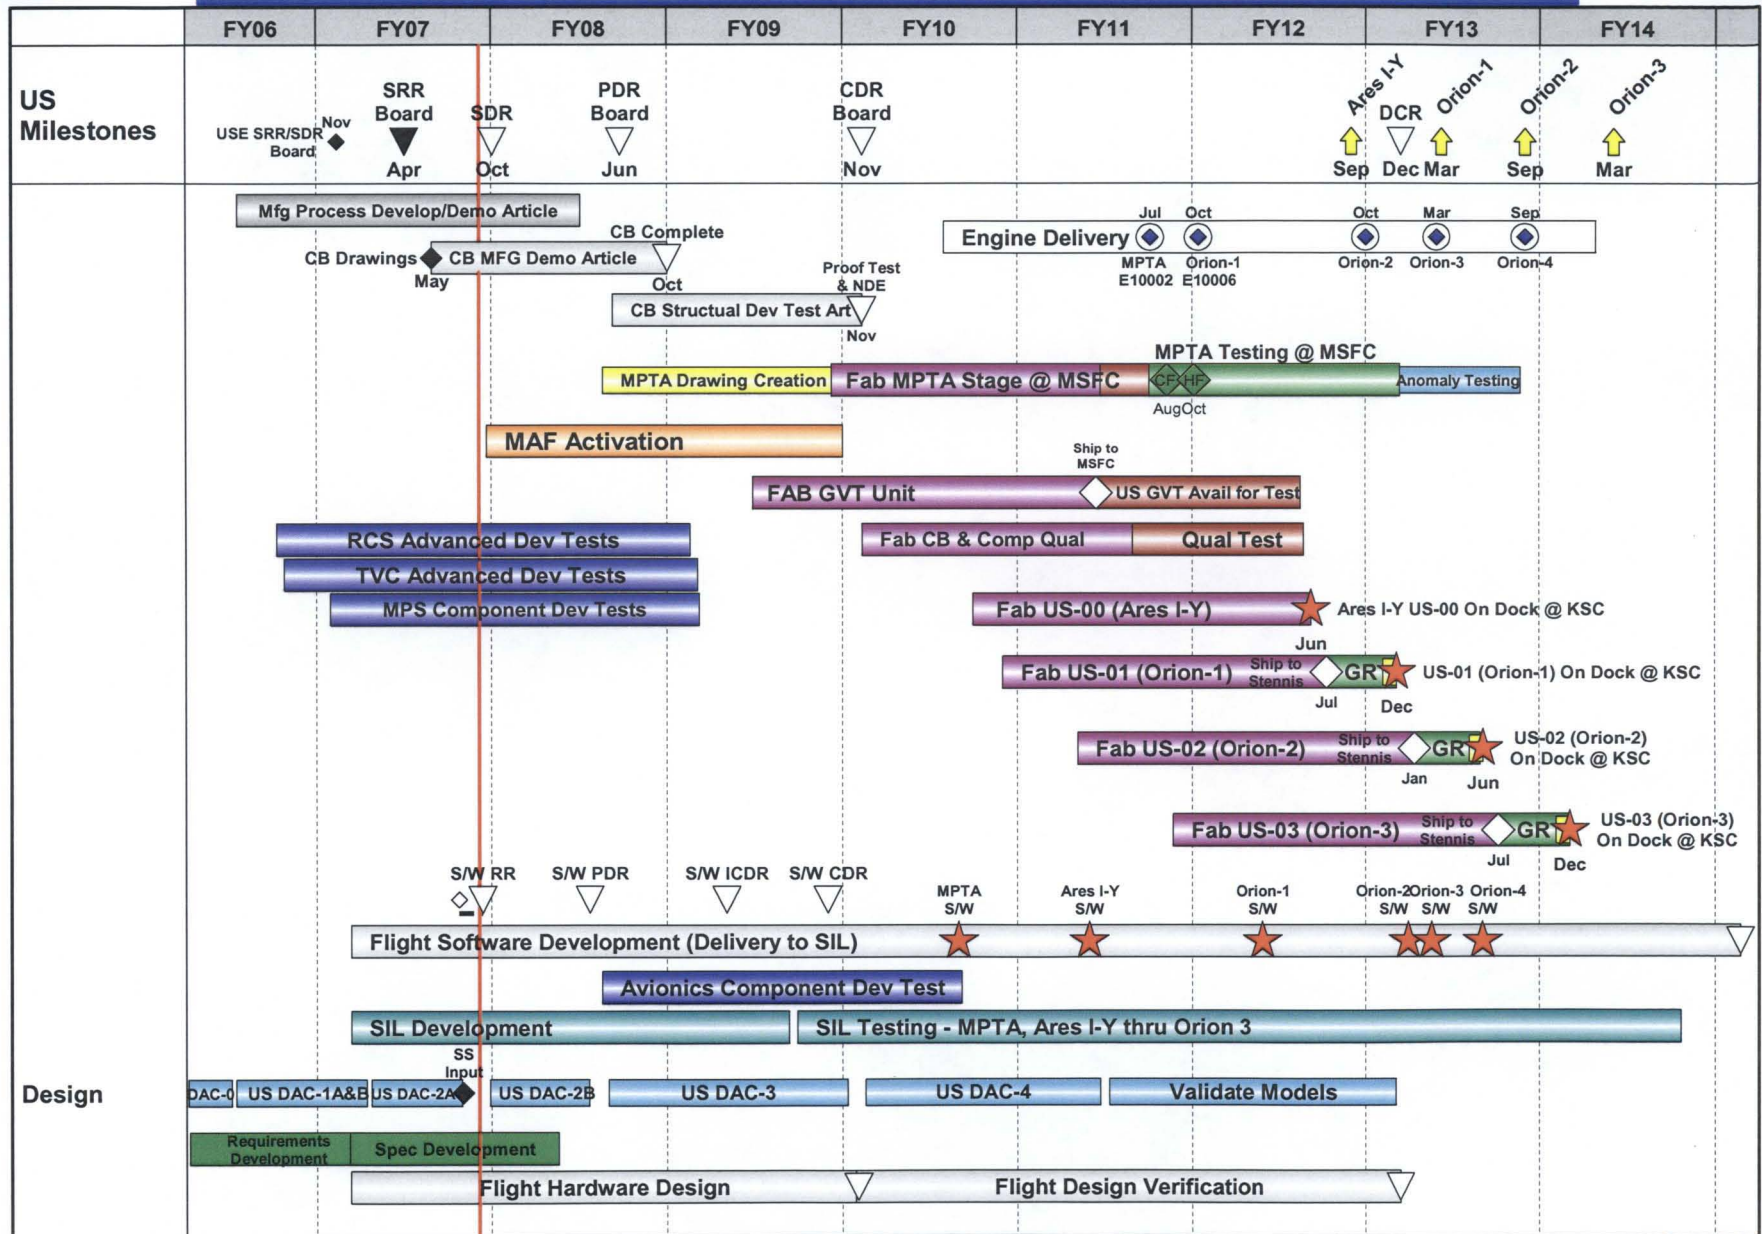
FY06 FY07 FY08 FY09 FY10 FY11 FY12 FY13 FY14

US Milestones

USE SRR/SDR Board Nov
SRR Board Apr
SDR Oct
PDR Board Jun
CDR Board Nov
Ares I-Y Sep
DCR Dec
Orion-1 Mar
Orion-2 Sep
Orion-3 Mar

Mfg Process Develop/Demo Article
CB Complete
CB Drawings May
CB MFG Demo Article Oct
Proof Test & NDE
CB Structual Dev Test Art Nov
Engine Delivery
Jul MPTA E10002
Oct Orion-1 E10006
Oct Orion-2
Mar Orion-3
Sep Orion-4
MPTA Testing @ MSFC
MPTA Drawing Creation
Fab MPTA Stage @ MSFC
CF HF
Aug Oct
Anomaly Testing
MAF Activation
Ship to MSFC
FAB GVT Unit
US GVT Avail for Test
RCS Advanced Dev Tests
TVC Advanced Dev Tests
MPS Component Dev Tests
Fab CB & Comp Qual
Qual Test
Fab US-00 (Ares I-Y)
Ares I-Y US-00 On Dock @ KSC
Jun
Fab US-01 (Orion-1) Ship to Stennis GR
US-01 (Orion-1) On Dock @ KSC
Jul Dec
Fab US-02 (Orion-2) Ship to Stennis GR
US-02 (Orion-2) On Dock @ KSC
Jan Jun
Fab US-03 (Orion-3) Ship to Stennis GR
US-03 (Orion-3) On Dock @ KSC
Jul Dec
S/W RR
S/W PDR
S/W ICDR
S/W CDR
MPTA S/W
Ares I-Y S/W
Orion-1 S/W
Orion-2 S/W
Orion-3 S/W
Orion-4 S/W
Flight Software Development (Delivery to SIL)
Avionics Component Dev Test
SIL Development
SIL Testing - MPTA, Ares I-Y thru Orion 3
SS Input

Design

DAC-0
US DAC-1A&B
US DAC-2A
US DAC-2B
US DAC-3
US DAC-4
Validate Models
Requirements Development
Spec Development
Flight Hardware Design
Flight Design Verification